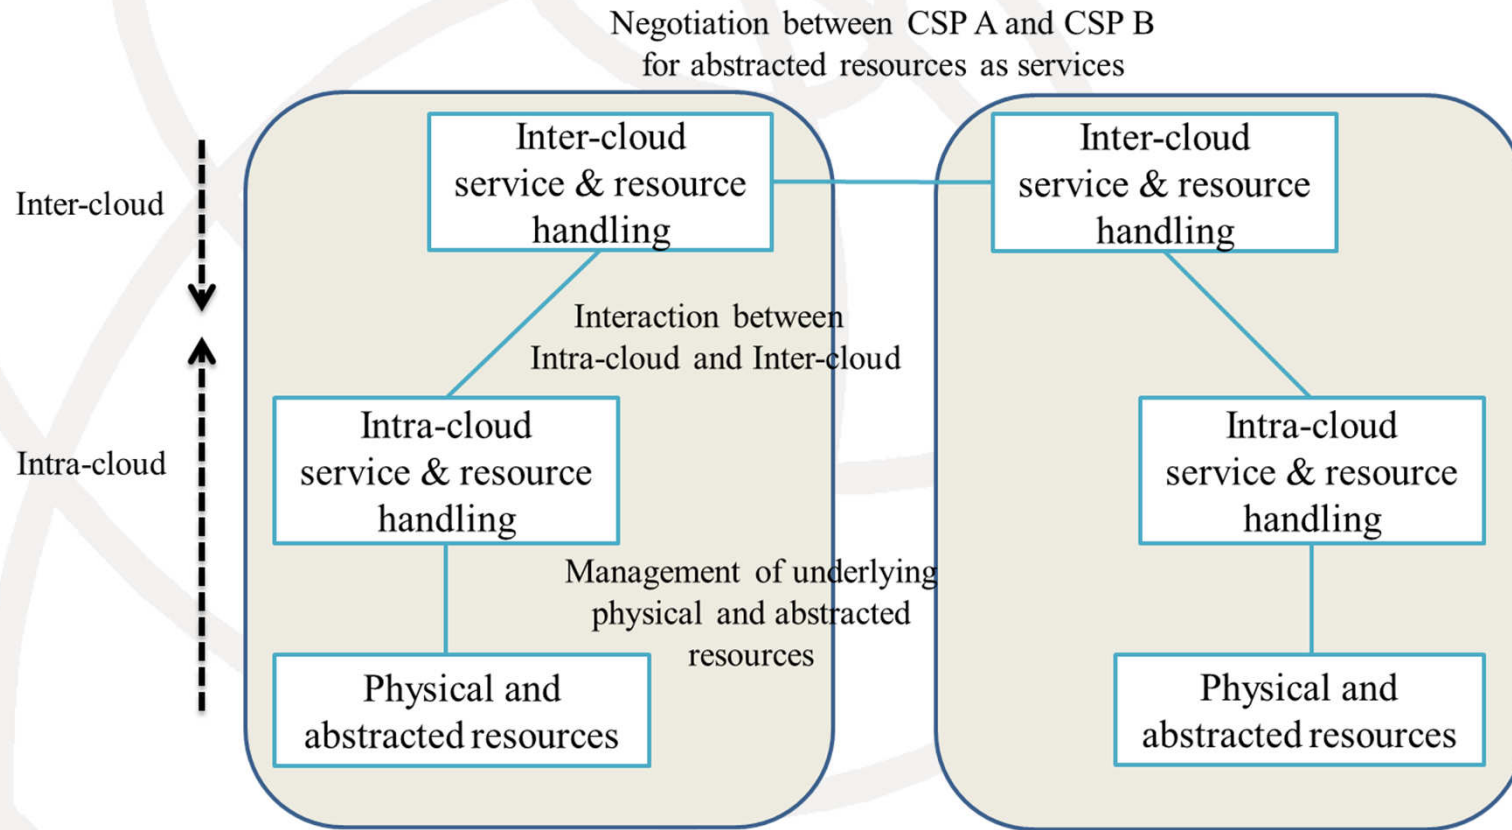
Negotiation between CSP A and CSP B for abstracted resources as services

Inter-cloud

Intra-cloud

Inter-cloud service & resource handling

Interaction between Intra-cloud and Inter-cloud

Intra-cloud service & resource handling

Management of underlying physical and abstracted resources

Physical and abstracted resources

Inter-cloud service & resource handling

Intra-cloud service & resource handling

Physical and abstracted resources